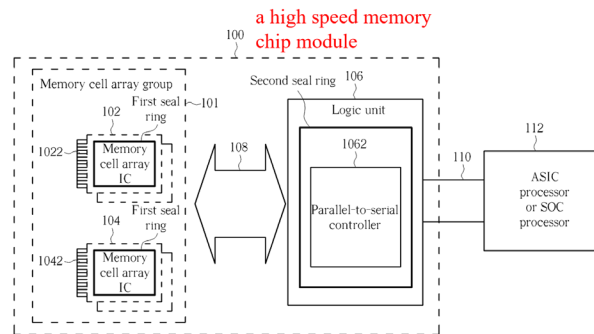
a high speed memory chip module

100

Memory cell array group

102

First seal ring

101

1022

Memory cell array IC

104

First seal ring

1042

Memory cell array IC

108

Second seal ring

106

Logic unit

1062

Parallel-to-serial controller

110

112

ASIC processor or SOC processor